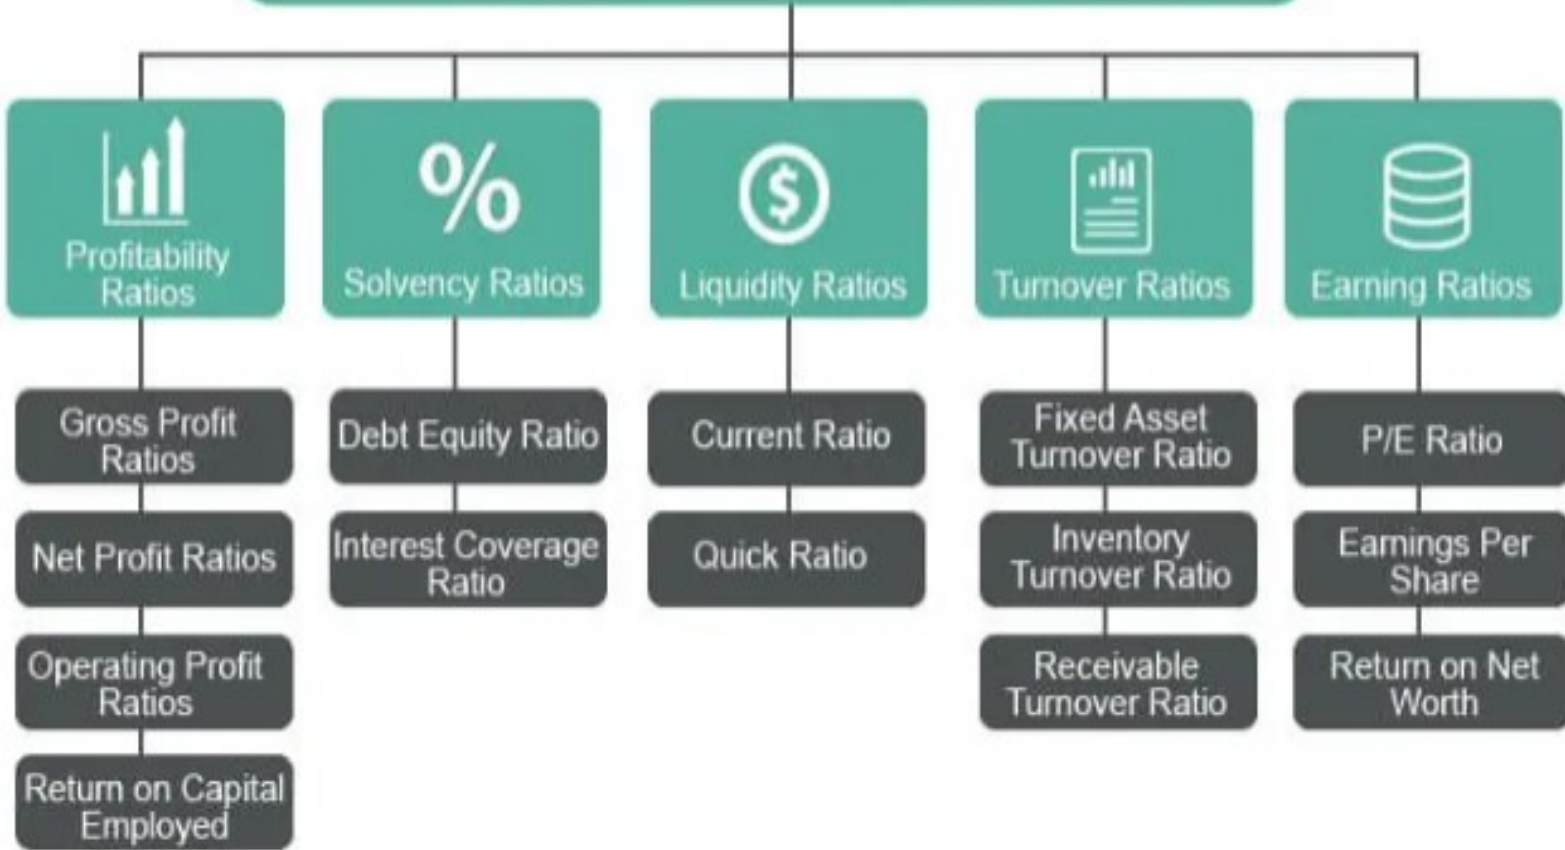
Profitability Ratios

Gross Profit Ratios

Net Profit Ratios

Operating Profit Ratios

Return on Capital Employed

%

Solvency Ratios

Debt Equity Ratio

Interest Coverage Ratio

$

Liquidity Ratios

Current Ratio

Quick Ratio

Turnover Ratios

Fixed Asset Turnover Ratio

Inventory Turnover Ratio

Receivable Turnover Ratio

Earning Ratios

P/E Ratio

Earnings Per Share

Return on Net Worth